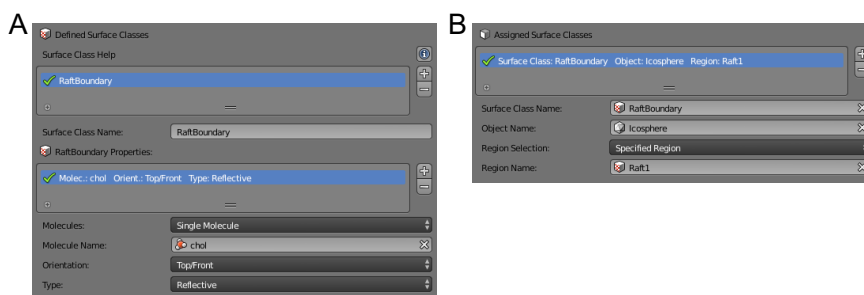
A

Defined Surface Classes

Surface Class Help

RaftBoundary

Surface Class Name: RaftBoundary

RaftBoundary Properties:

Molec.: chol Orient.: Top/Front Type: Reflective

Molecules: Single Molecule

Molecule Name: chol

Orientation: Top/Front

Type: Reflective

B

Assigned Surface Classes

Surface Class: RaftBoundary Object: Icosphere Region: Raft1

Surface Class Name: RaftBoundary

Object Name: Icosphere

Region Selection: Specified Region

Region Name: Raft1